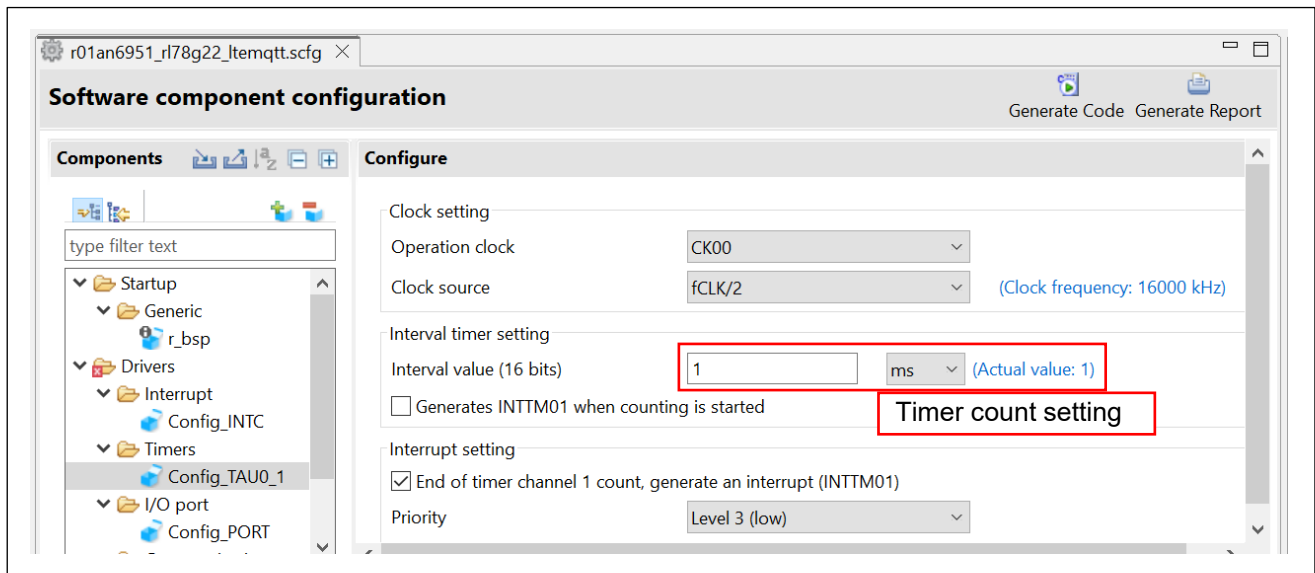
r01an6951_rl78g22_ltemqtt.scfg

Software component configuration

Generate Code Generate Report

Components

type filter text

Startup
Generic
r_bsp
Drivers
Interrupt
Config_INTC
Timers
Config_TAU0_1
I/O port
Config_PORT

Configure

Clock setting
Operation clock CK00
Clock source fCLK/2 (Clock frequency: 16000 kHz)

Interval timer setting
Interval value (16 bits) 1 ms (Actual value: 1)
Generates INTTM01 when counting is started

Timer count setting

Interrupt setting
End of timer channel 1 count, generate an interrupt (INTTM01)
Priority Level 3 (low)